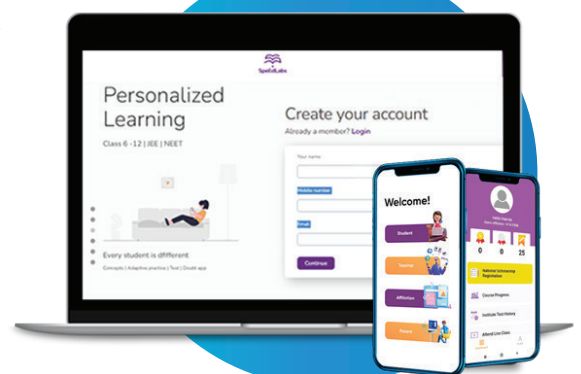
SpeEdLabs

Personalized Learning

Class 6 -12 | JEE | NEET

Every student is different

Concepts | Adaptive practice | Test | Doubt app

Create your account

Already a member? Login

Your name

Mobile number

Email

Continue

Welcome!

Student

Teacher

Affiliates

Parent

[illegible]

0 0 25

National Scholarship Registration

Course Progress

Institute Test History

Attend Live Class